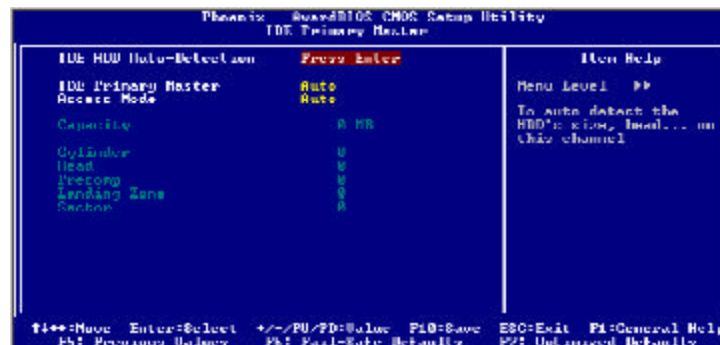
Phoenix - AwardBIOS CMOS Setup Utility
IDE Primary Master

IDE HDD Auto-Detection Press Enter

IDE Primary Master Auto
Access Mode Auto

Capacity 0 MB

Cylinder 0
Head 0
Precomp 0
Landing Zone 0
Sector 0

Item Help

Menu Level ▶▶

To auto detect the HDD's size, head... on this channel

↑↓→←:Move Enter:Select +/-/PU/PD:Value F10:Save ESC:Exit F1:General Help
F5: Previous Values F6: Fail-Safe Defaults F7: Optimized Defaults